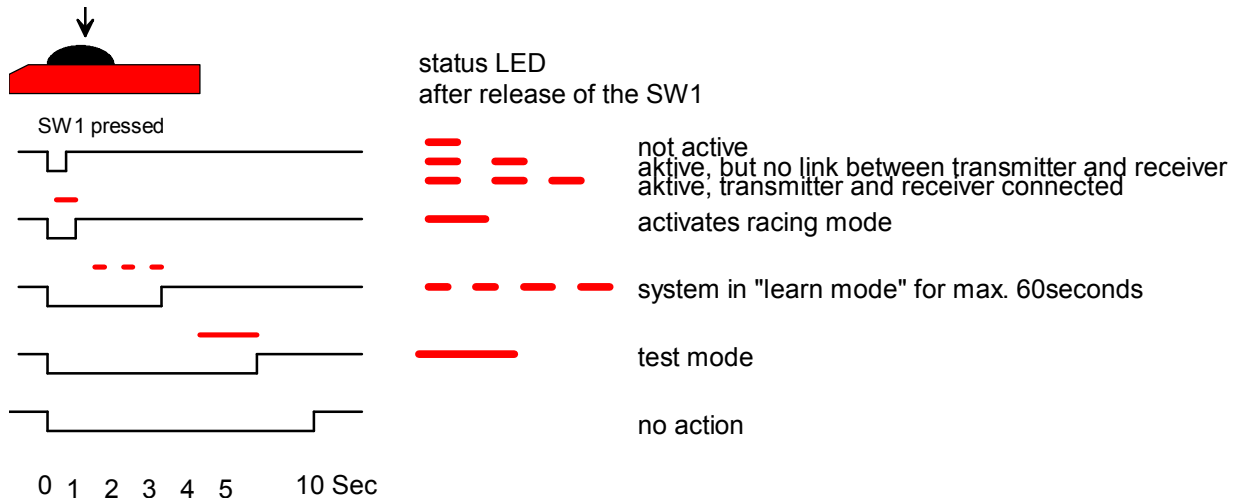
status LED
after release of the SW1

SW1 pressed

not active
aktive, but no link between transmitter and receiver
aktive, transmitter and receiver connected

activates racing mode

system in "learn mode" for max. 60seconds

test mode

no action

0 1 2 3 4 5 10 Sec